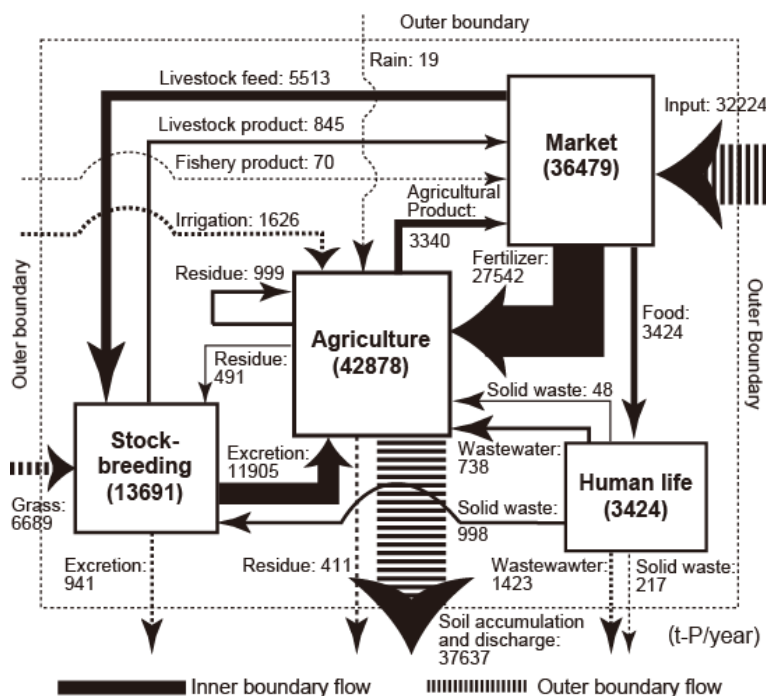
Outer boundary

Rain: 19

Livestock feed: 5513

Livestock product: 845

Fishery product: 70

Input: 32224

Market
(36479)

Agricultural Product:
3340

Irrigation: 1626

Fertilizer:
27542

Residue: 999

Outer boundary

Outer Boundary

Food:
3424

Agriculture
(42878)

Residue:
491

Solid waste: 48

Stock-
breeding
(13691)

Excretion:
11905

Wastewater:
738

Human life
(3424)

Grass:
6689

Solid waste:
998

Excretion:
941

Residue: 411

Wastewawter:
1423

Solid waste:
217

Soil accumulation and discharge:
37637

(t-P/year)

Inner boundary flow

Outer boundary flow